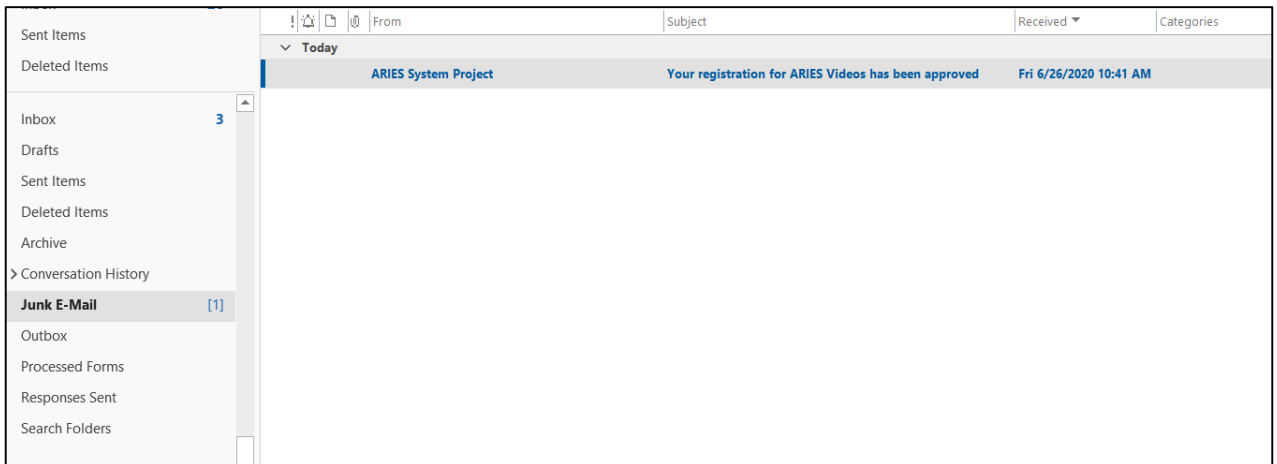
Sent Items
Deleted Items

Inbox 3
Drafts
Sent Items
Deleted Items
Archive
Conversation History
Junk E-Mail [1]
Outbox
Processed Forms
Responses Sent
Search Folders

| ! | From | Subject | Received | Categories |
|---|---|---|---|---|
| Today | | | | |
| | ARIES System Project | Your registration for ARIES Videos has been approved | Fri 6/26/2020 10:41 AM | |